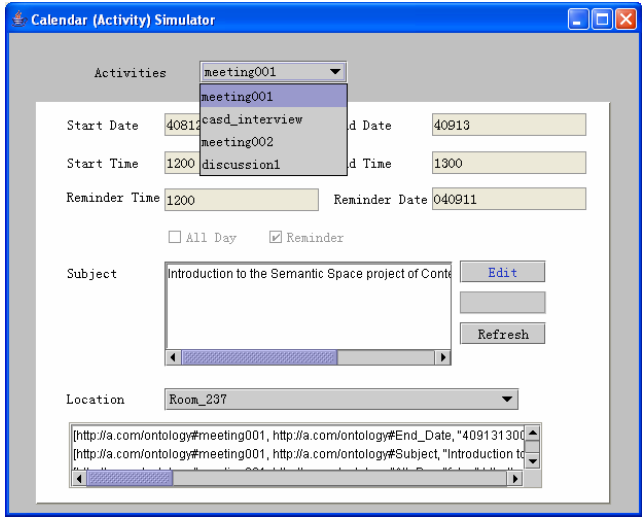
Calendar (Activity) Simulator

Activities meeting001

meeting001
casd_interview
meeting002
discussion1

Start Date 40812
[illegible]d Date 40913

Start Time 1200
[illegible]d Time 1300

Reminder Time 1200
Reminder Date 040911

All Day
Reminder

Subject
Introduction to the Semantic Space project of Conte

Edit

Refresh

Location Room_237

[http://a.com/ontology#meeting001, http://a.com/ontology#End_Date, "409131300
[http://a.com/ontology#meeting001, http://a.com/ontology#Subject, "Introduction to
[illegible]